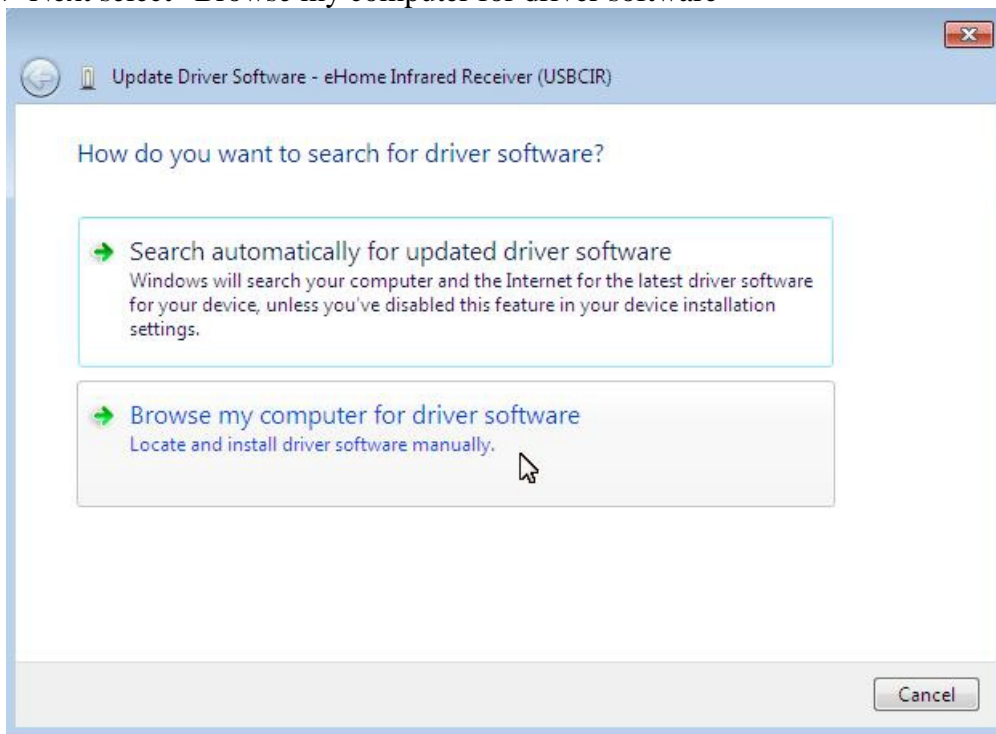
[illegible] Next select "Browse my computer for driver software"

Update Driver Software - eHome Infrared Receiver (USBCIR)

How do you want to search for driver software?

Search automatically for updated driver software
Windows will search your computer and the Internet for the latest driver software for your device, unless you've disabled this feature in your device installation settings.

Browse my computer for driver software
Locate and install driver software manually.

Cancel